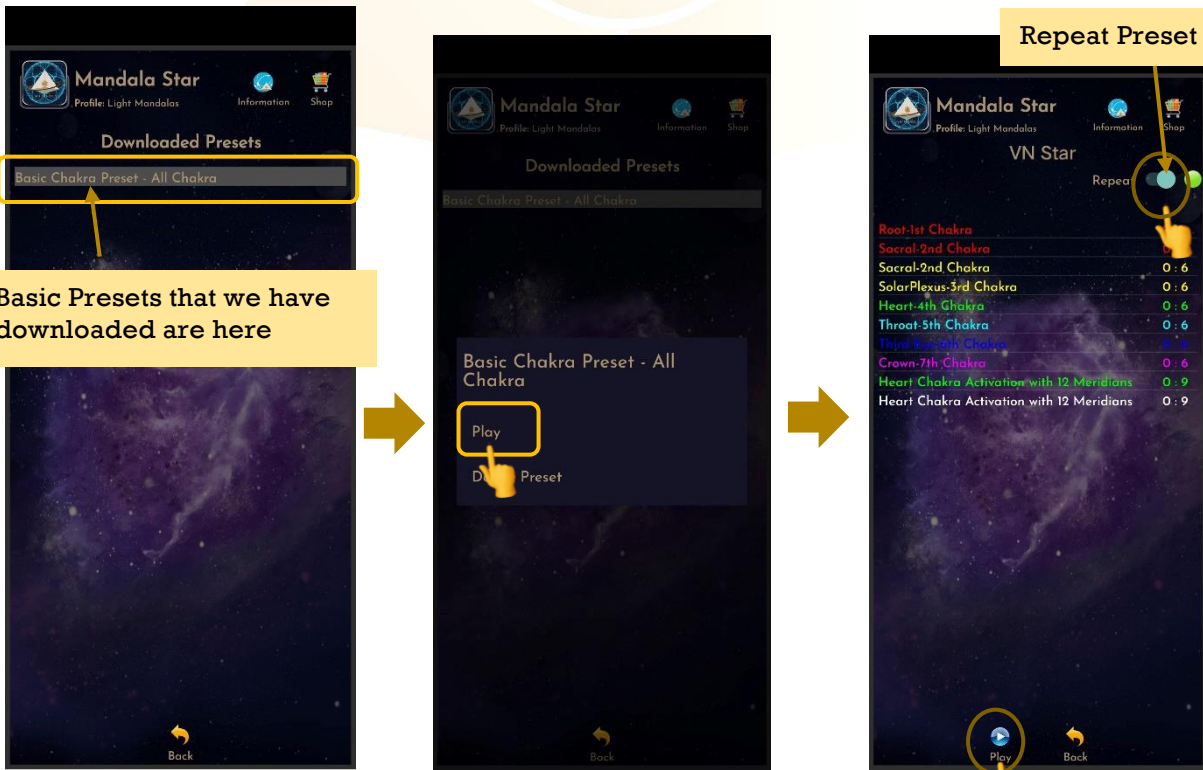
Mandala Star
Profile: Light Mandalas
Information
Shop
Downloaded Presets
Basic Chakra Preset - All Chakra
Basic Presets that we have downloaded are here
Back

Mandala Star
Profile: Light Mandalas
Information
Shop
Downloaded Presets
Basic Chakra Preset - All Chakra
Basic Chakra Preset - All Chakra
Play
D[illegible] Preset
Back

Repeat Preset
Mandala Star
Profile: Light Mandalas
Information
Shop
VN Star
Repea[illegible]
Root-1st Chakra
Sacral-2nd Chakra
Sacral-2nd Chakra 0 : 6
SolarPlexus-3rd Chakra 0 : 6
Heart-4th Chakra 0 : 6
Throat-5th Chakra 0 : 6
Third Eye-6th Chakra 0 : 6
Crown-7th Chakra 0 : 6
Heart Chakra Activation with 12 Meridians 0 : 9
Heart Chakra Activation with 12 Meridians 0 : 9
Play
Back